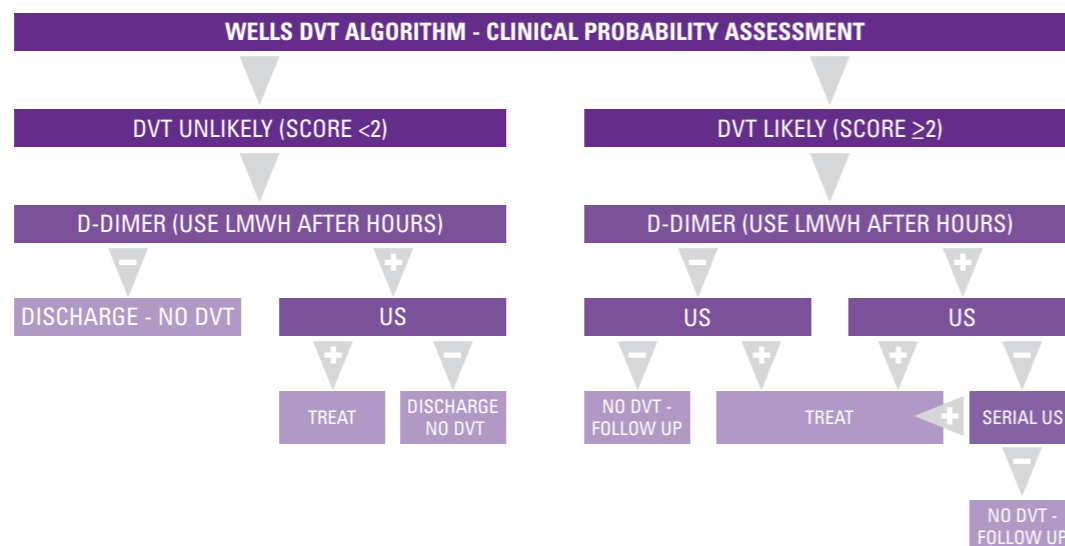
WELLS DVT ALGORITHM - CLINICAL PROBABILITY ASSESSMENT

DVT UNLIKELY (SCORE <2)

DVT LIKELY (SCORE $\geq$2)

D-DIMER (USE LMWH AFTER HOURS)

D-DIMER (USE LMWH AFTER HOURS)

−

+

DISCHARGE - NO DVT

US

+

−

TREAT

DISCHARGE NO DVT

−

+

US

US

−

+

+

−

NO DVT - FOLLOW UP

TREAT

+

SERIAL US

−

NO DVT - FOLLOW UP